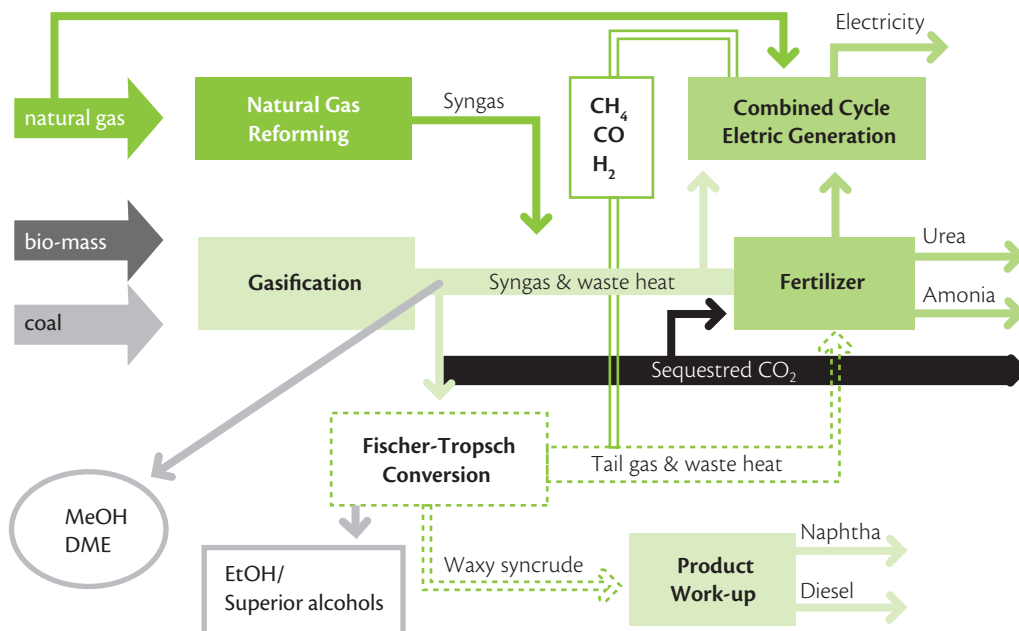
Electricity

natural gas

Natural Gas Reforming

Syngas

$CH_4$
CO
$H_2$

Combined Cycle Eletric Generation

bio-mass

coal

Gasification

Syngas & waste heat

Fertilizer

Urea

Amonia

Sequestred $CO_2$

Fischer-Tropsch Conversion

Tail gas & waste heat

MeOH
DME

EtOH/
Superior alcohols

Waxy syncrude

Product Work-up

Naphtha

Diesel